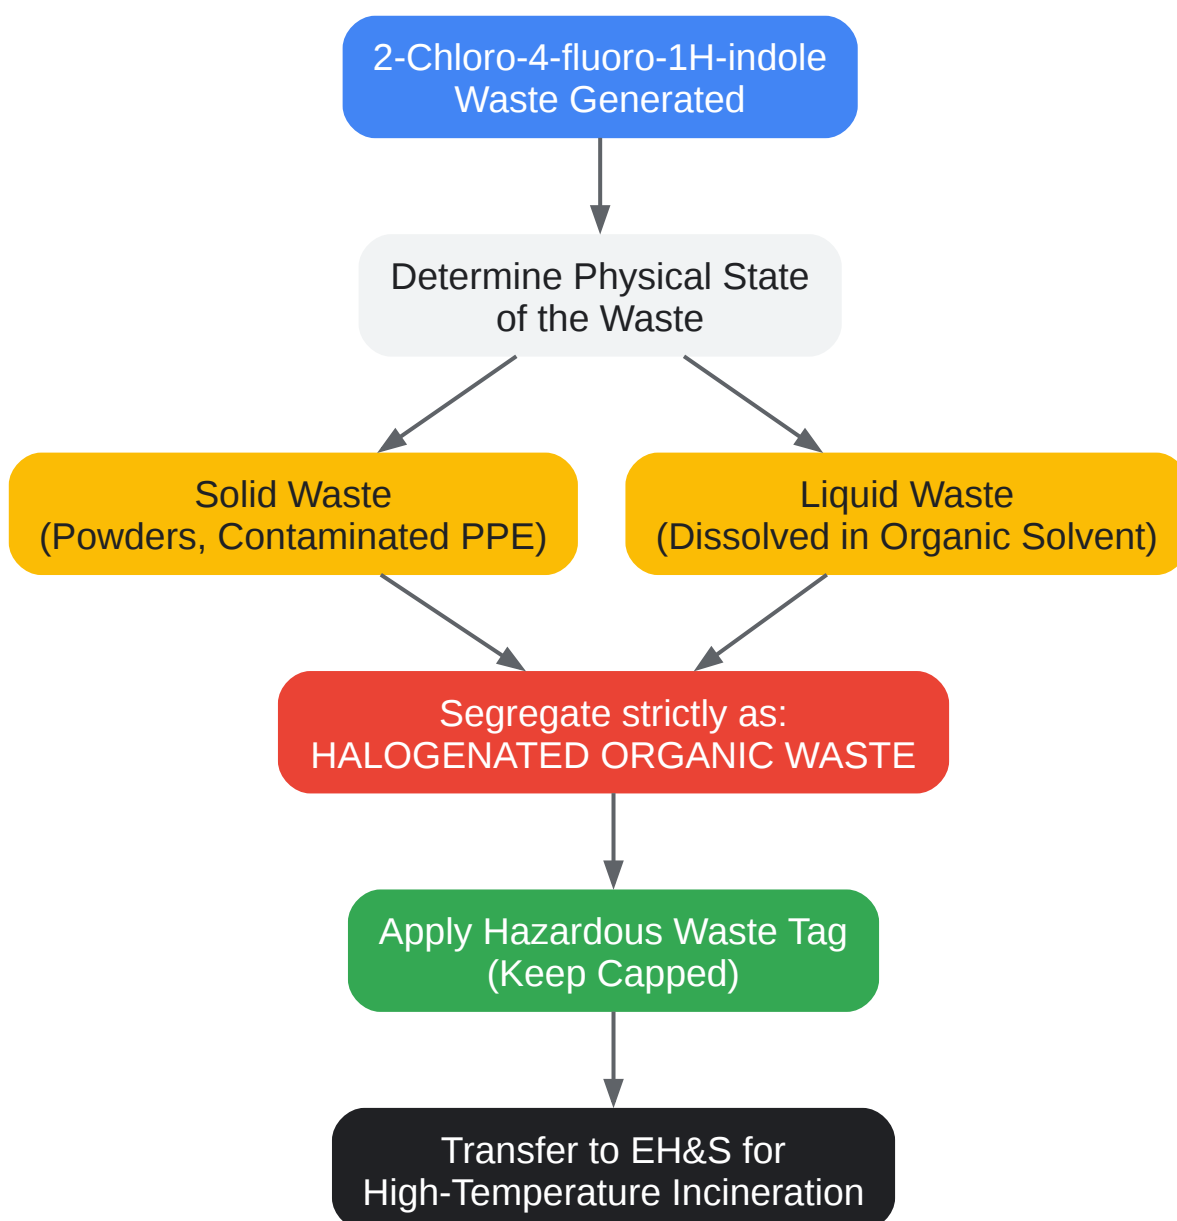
2-Chloro-4-fluoro-1H-indole
Waste Generated

Determine Physical State
of the Waste

Solid Waste
(Powders, Contaminated PPE)

Liquid Waste
(Dissolved in Organic Solvent)

Segregate strictly as:
HALOGENATED ORGANIC WASTE

Apply Hazardous Waste Tag
(Keep Capped)

Transfer to EH&S for
High-Temperature Incineration